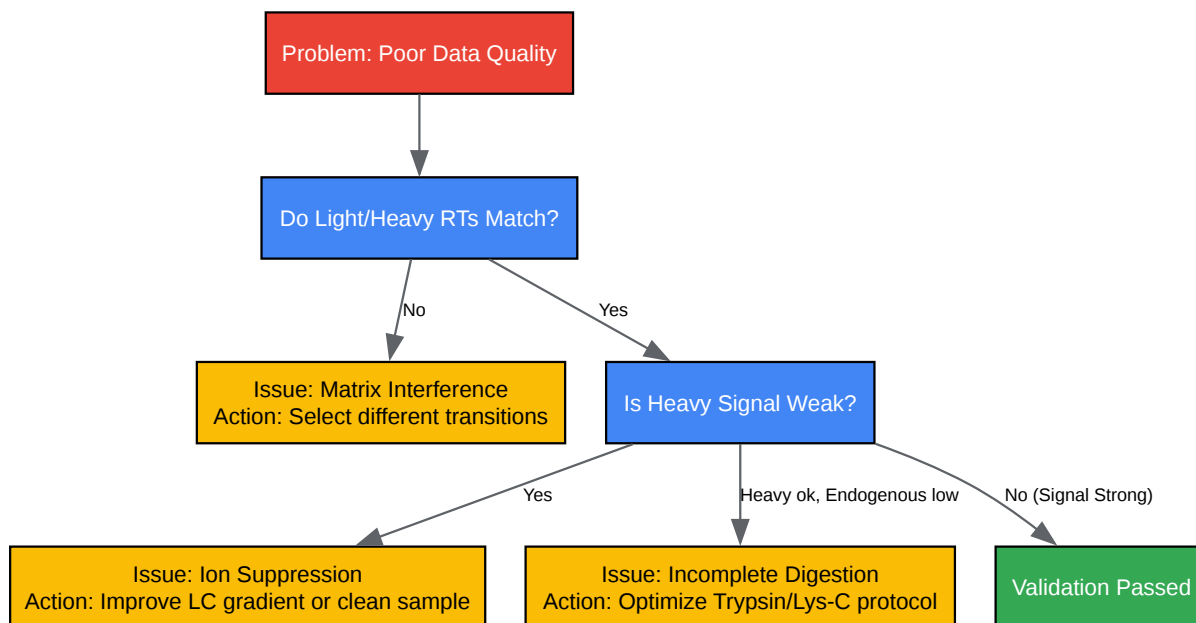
Problem: Poor Data Quality

Do Light/Heavy RTs Match?

No

Yes

Issue: Matrix Interference
Action: Select different transitions

Is Heavy Signal Weak?

Yes

Heavy ok, Endogenous low

No (Signal Strong)

Issue: Ion Suppression
Action: Improve LC gradient or clean sample

Issue: Incomplete Digestion
Action: Optimize Trypsin/Lys-C protocol

Validation Passed